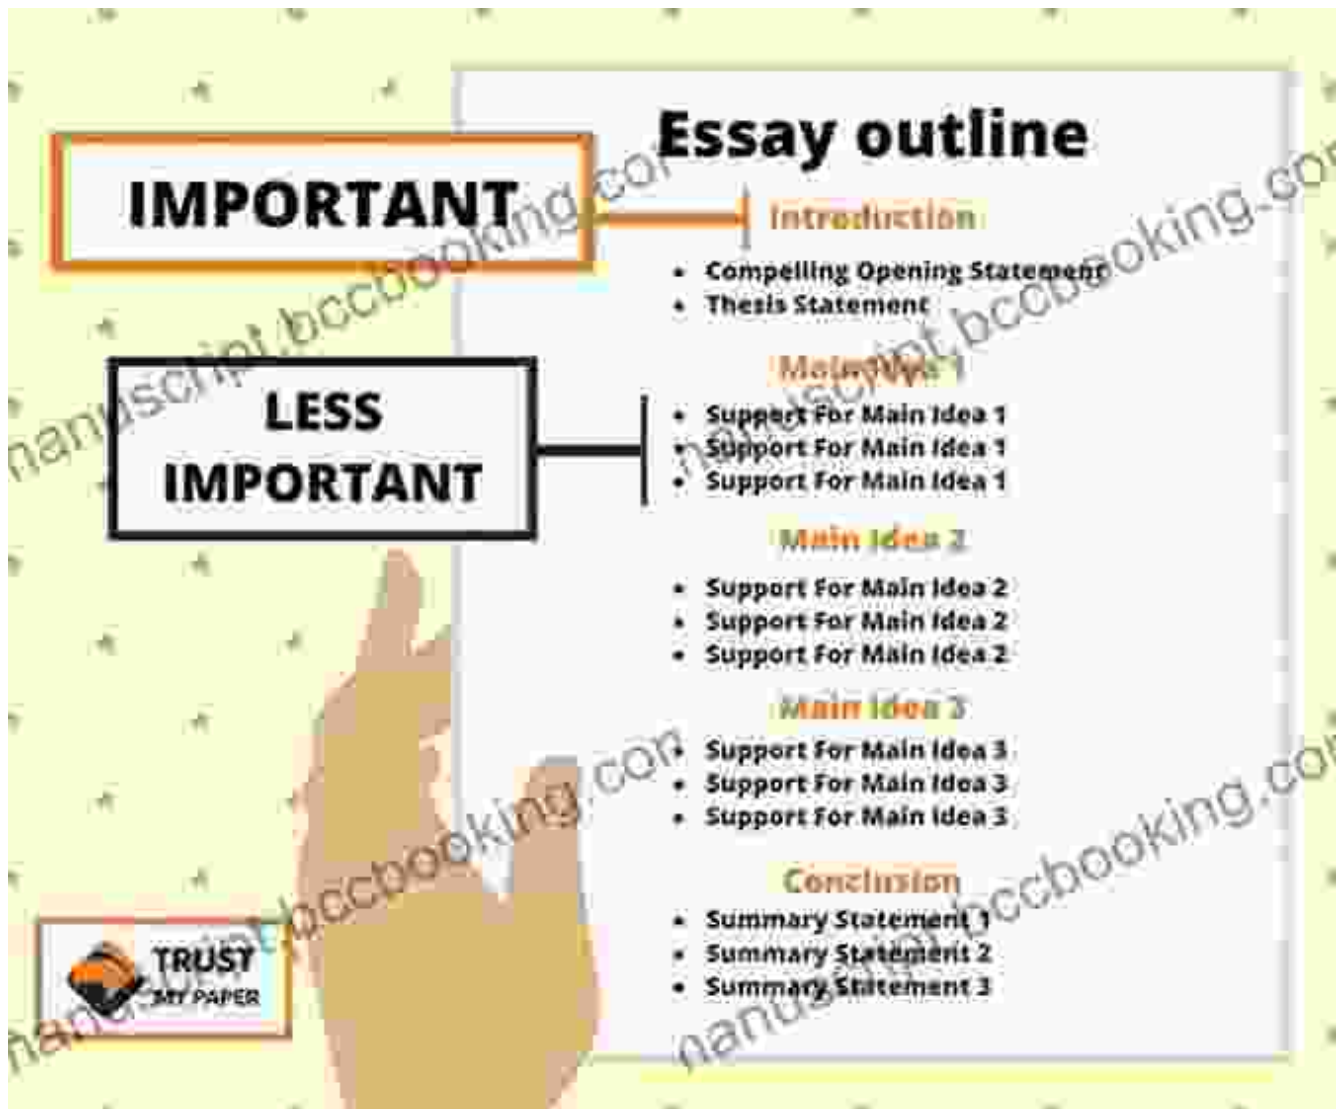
IMPORTANT

LESS IMPORTANT

Essay outline

Introduction

- Compelling Opening Statement
- Thesis Statement

Main Idea 1

- Support For Main Idea 1
- Support For Main Idea 1
- Support For Main Idea 1

Main Idea 2

- Support For Main Idea 2
- Support For Main Idea 2
- Support For Main Idea 2

Main Idea 3

- Support For Main Idea 3
- Support For Main Idea 3
- Support For Main Idea 3

Conclusion

- Summary Statement 1
- Summary Statement 2
- Summary Statement 3

TRUST MY PAPER

manuscript.bccbooking.com
manuscript.bccbooking.com
manuscript.bccbooking.com
manuscript.bccbooking.com